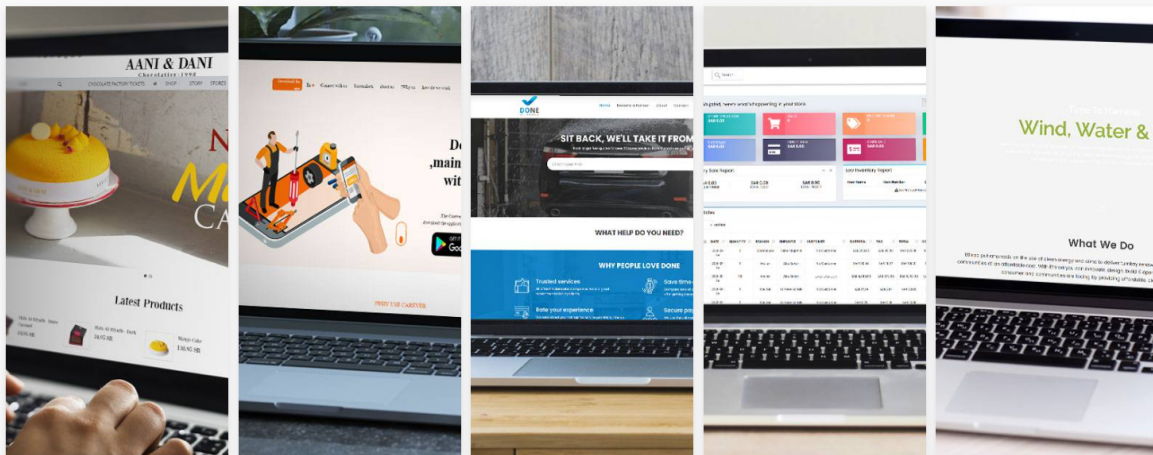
AANI & DANI
Chocolatier 1998
CHOCOLATE FACTORY TICKETS SHOP STORY STORES
N
M
CA
Latest Products

Download Now
De
,main
wit
Google Play

DONE
SIT BACK, WE'LL TAKE IT FROM
WHAT HELP DO YOU NEED?
WHY PEOPLE LOVE DONE
Trusted services
Save time
Rate your experience
Secure pa

Wind, Water &
What We Do